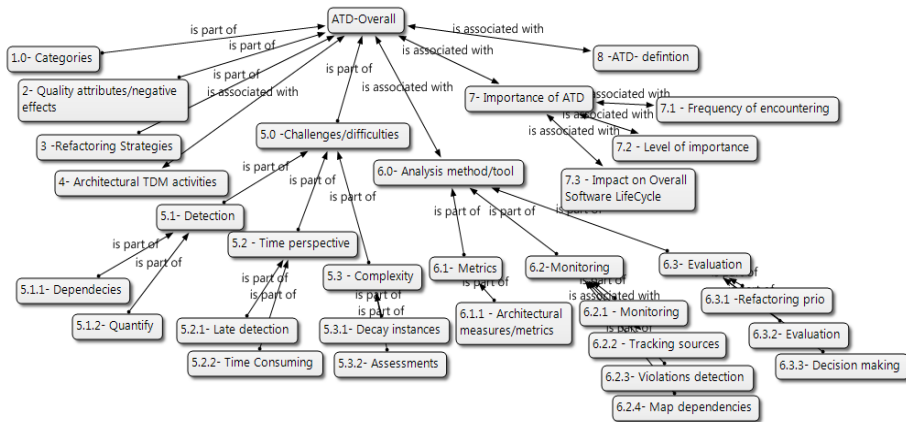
ATD-Overall

is part of
is part of
is part of
is associated with
is part of
is associated with
is associated with
is associated with

1.0- Categories
2- Quality attributes/negative effects
3 -Refactoring Strategies
4- Architectural TDM activities
8 -ATD- defintion
7- Importance of ATD
7.1 - Frequency of encountering
7.2 - Level of importance
7.3 - Impact on Overall Software LifeCycle
is associated with
is associated with
is associated with

5.0 -Challenges/difficulties
is part of
is part of
is part of
5.1- Detection
5.2 - Time perspective
5.3 - Complexity
is part of
is part of
5.1.1- Dependecies
5.1.2- Quantify
is part of
is part of
5.2.1- Late detection
5.2.2- Time Consuming
is part of
is part of
5.3.1- Decay instances
5.3.2- Assessments

6.0- Analysis method/tool
is part of
is part of
is part of
6.1- Metrics
6.2-Monitoring
6.3- Evaluation
6.1.1 - Architectural measures/metrics
is associated with
6.2.1 - Monitoring
6.2.2 - Tracking sources
6.2.3- Violations detection
6.2.4- Map dependencies
6.3.1 -Refactoring prio
6.3.2- Evaluation
6.3.3- Decision making